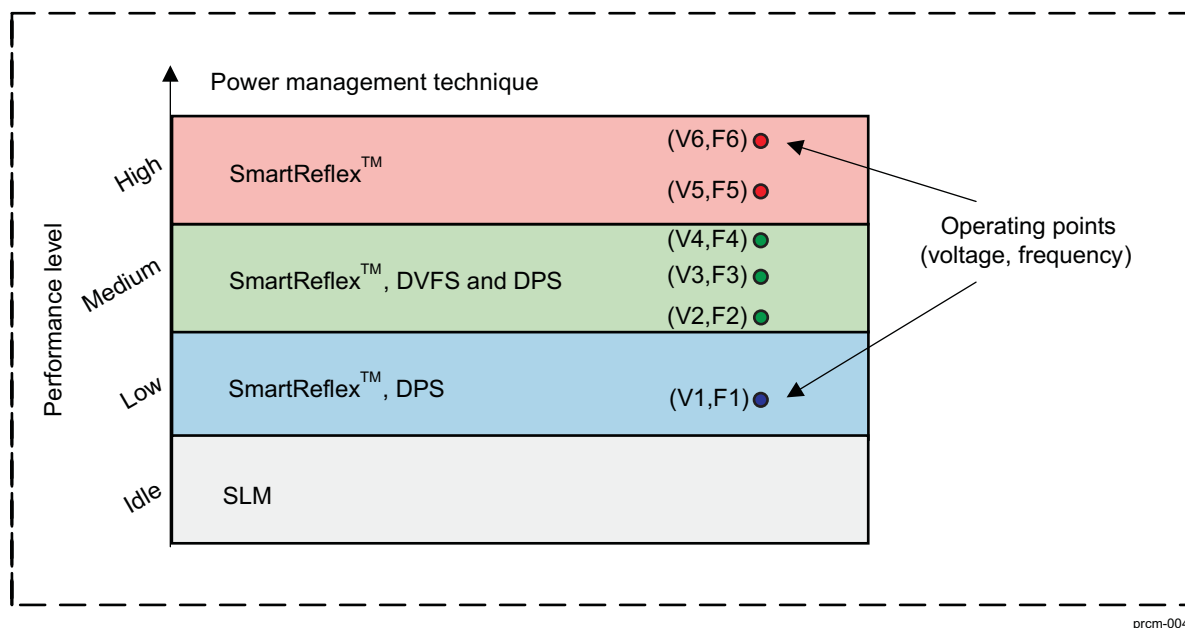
Power management technique

Performance level

High
SmartReflex$^{TM}$
(V6,F6)
(V5,F5)

Medium
SmartReflex$^{TM}$, DVFS and DPS
(V4,F4)
(V3,F3)
(V2,F2)

Low
SmartReflex$^{TM}$, DPS
(V1,F1)

Idle
SLM

Operating points
(voltage, frequency)

prcm-00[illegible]